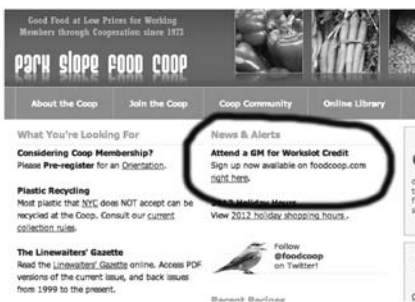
Good Food at Low Prices for Working Members through Cooperation since 1973

park slope food coop

About the Coop
Join the Coop
Coop Community
Online Library

What You're Looking For

Considering Coop Membership?
Please Pre-register for an Orientation.

Plastic Recycling
Most plastic that NYC does NOT accept can be recycled at the Coop. Consult our current collection rules.

The Linewaiters' Gazette
Read the Linewaiters' Gazette online. Access PDF versions of the current issue, and back issues from 1999 to the present.

News & Alerts

Attend a GM for Workslot Credit
Sign up now available on foodcoop.com right here.

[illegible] Holiday Hours
View 2012 holiday shopping hours.

Follow
@foodcoop
on Twitter!

Recent Recipes